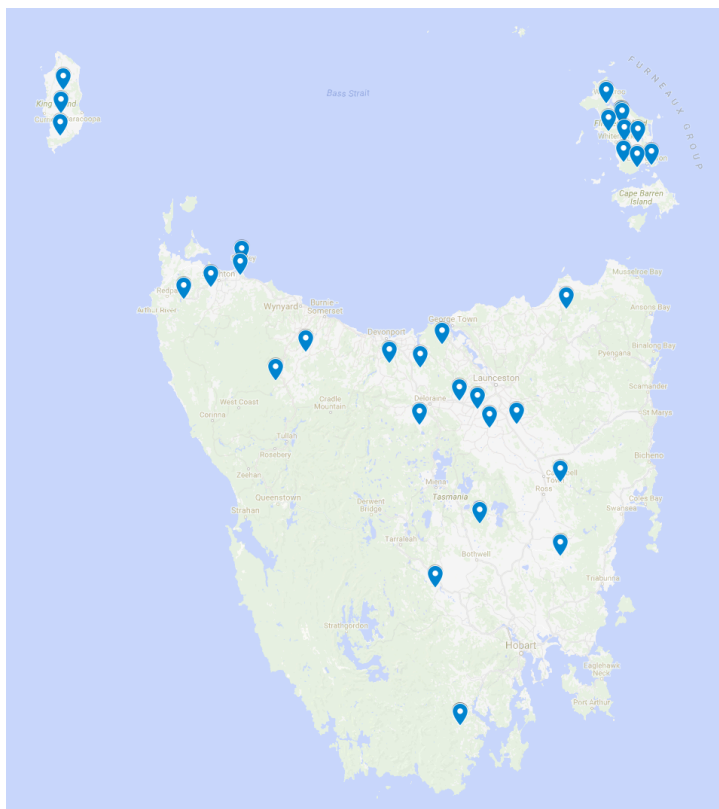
Bass Strait

FURNEAUX GROUP

King Island

Currie

Grassy

Whitemark

Cape Barren Island

Stanley

Smithton

Redpa

Arthur River

Wynyard

Burnie

Somerset

Devonport

George Town

Mussleroe Bay

Ansons Bay

Binalong Bay

Pyengana

Launceston

Scamander

West Coast

Cradle Mountain

Deloraine

St Marys

Corinna

Tullah

Rosebery

Bicheno

Zeehan

Campbell Town

Queenstown

Miena

Ross

Coles Bay

Strahan

Derwent Bridge

Tasmania

Swansea

Tarraleah

Bothwell

Triabunna

Strathgordon

Hobart

Eaglehawk Neck

Port Arthur